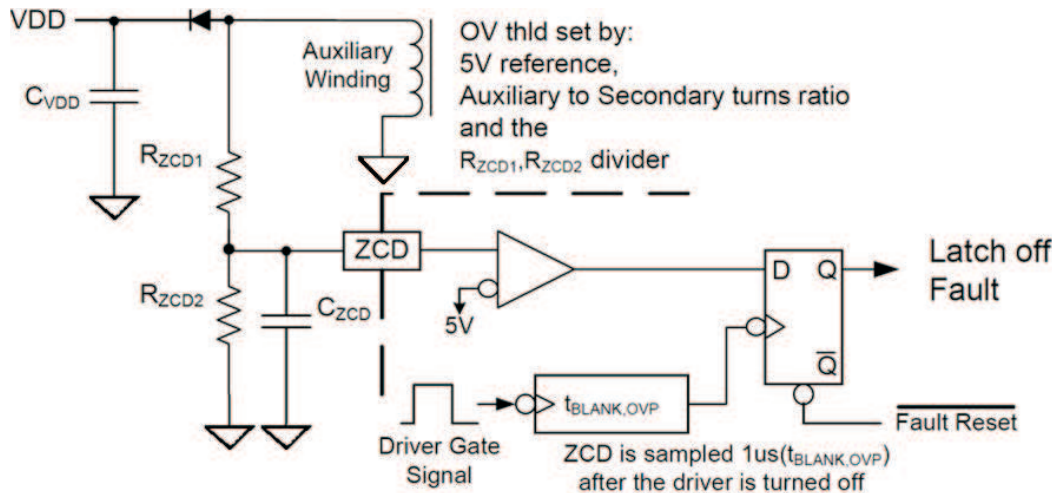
VDD

$C_{VDD}$

Auxiliary Winding

OV thld set by:
5V reference,
Auxiliary to Secondary turns ratio
and the
$R_{ZCD1}$,$R_{ZCD2}$ divider

$R_{ZCD1}$

$R_{ZCD2}$

$C_{ZCD}$

ZCD

5V

D Q

$\overline{Q}$

Latch off
Fault

$t_{BLANK,OVP}$

$\overline{\text{Fault Reset}}$

Driver Gate
Signal

ZCD is sampled 1us($t_{BLANK,OVP}$)
after the driver is turned off